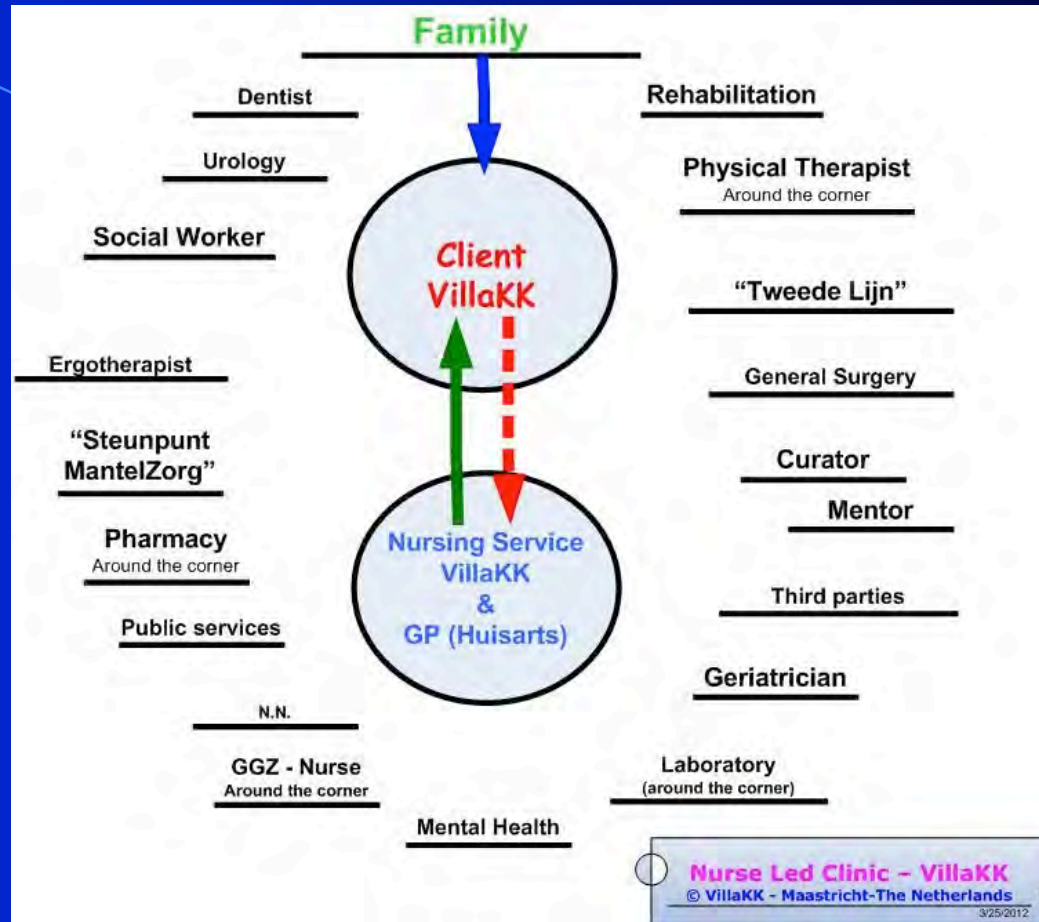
Family

Dentist

Rehabilitation

Urology

Physical Therapist
Around the corner

Social Worker

Client
VillaKK

"Tweede Lijn"

Ergotherapist

General Surgery

"Steunpunt MantelZorg"

Curator

Mentor

Pharmacy
Around the corner

Nursing Service
VillaKK
&
GP (Huisarts)

Third parties

Public services

Geriatrician

N.N.

GGZ - Nurse
Around the corner

Laboratory
(around the corner)

Mental Health

Nurse Led Clinic – VillaKK
© VillaKK - Maastricht-The Netherlands
3/25/2012